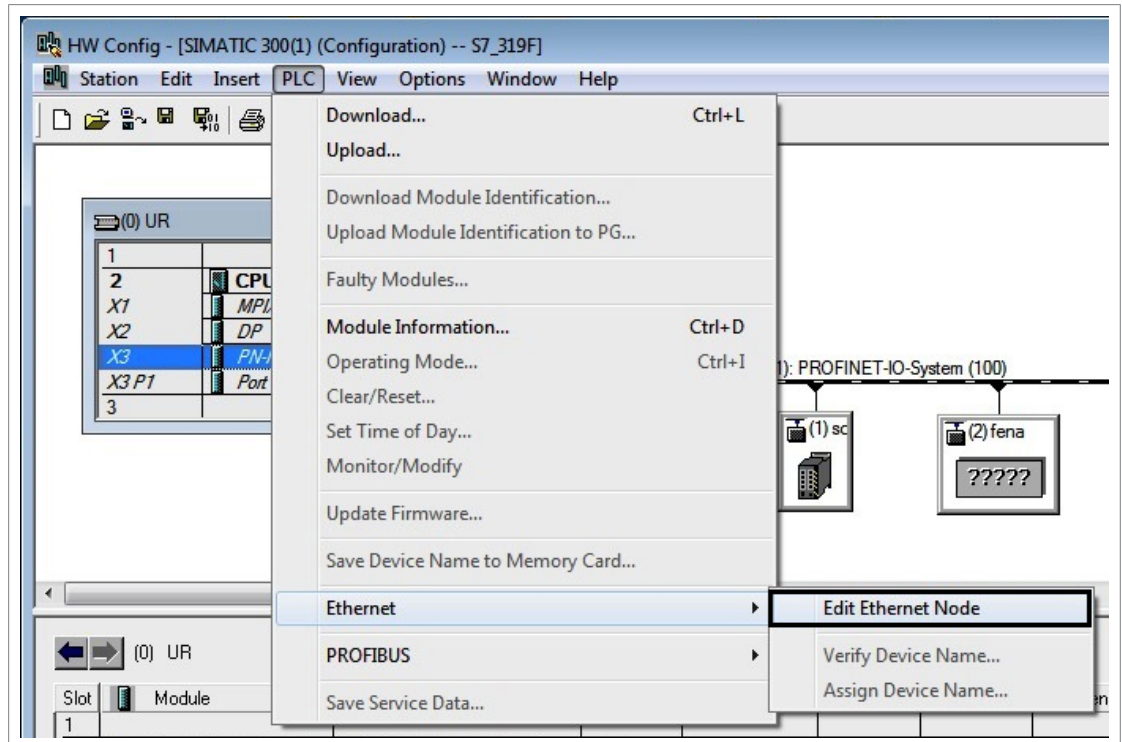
HW Config - [SIMATIC 300(1) (Configuration) -- S7_319F]

Station Edit Insert PLC View Options Window Help

Download... Ctrl+L
Upload...
Download Module Identification...
Upload Module Identification to PG...
Faulty Modules...
Module Information... Ctrl+D
Operating Mode... Ctrl+I
Clear/Reset...
Set Time of Day...
Monitor/Modify
Update Firmware...
Save Device Name to Memory Card...
Ethernet
PROFIBUS
Save Service Data...

Edit Ethernet Node
Verify Device Name...
Assign Device Name...

(0) UR

| | |
|---|---|
| 1 | |
| 2 | CPU |
| X1 | MPI |
| X2 | DP |
| X3 | PN- |
| X3 P1 | Port |
| 3 | |

1): PROFINET-IO-System (100)

(1) sc

(2) fena

?????

(0) UR

Slot Module

1